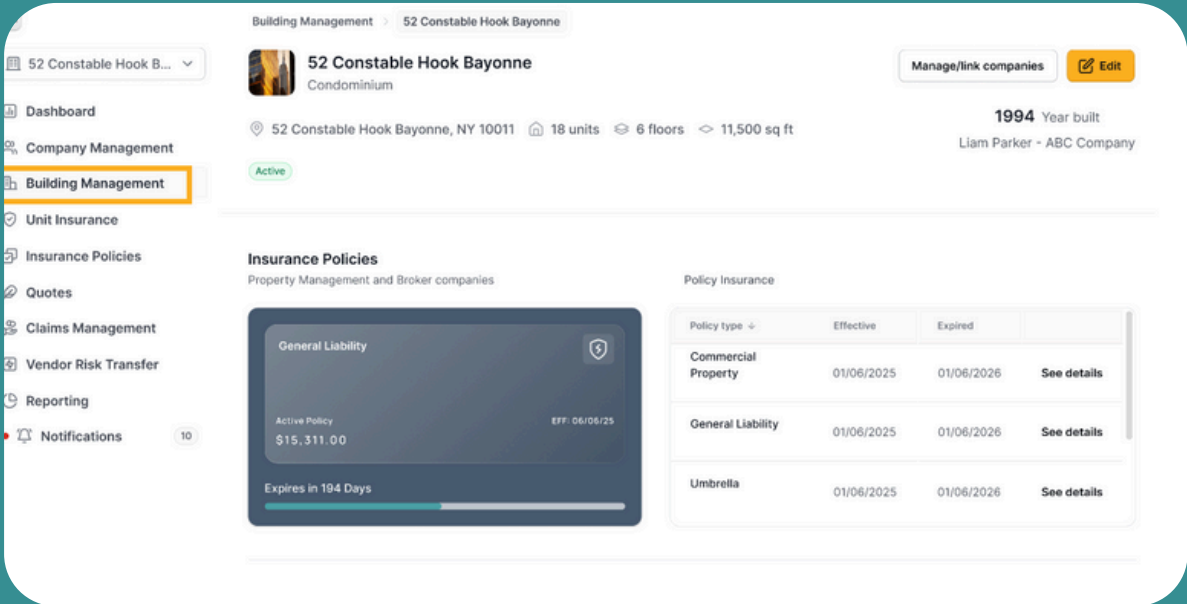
52 Constable Hook B...

Dashboard
Company Management
Building Management
Unit Insurance
Insurance Policies
Quotes
Claims Management
Vendor Risk Transfer
Reporting
Notifications 10

Building Management > 52 Constable Hook Bayonne

52 Constable Hook Bayonne
Condominium

Manage/link companies
Edit

52 Constable Hook Bayonne, NY 10011 18 units 6 floors 11,500 sq ft

1994 Year built
Liam Parker - ABC Company

Active

Insurance Policies
Property Management and Broker companies

General Liability
Active Policy
$15,311.00
EFF: 06/06/25
Expires in 194 Days

Policy Insurance

| Policy type | Effective | Expired | |
|---|---|---|---|
| Commercial Property | 01/06/2025 | 01/06/2026 | See details |
| General Liability | 01/06/2025 | 01/06/2026 | See details |
| Umbrella | 01/06/2025 | 01/06/2026 | See details |